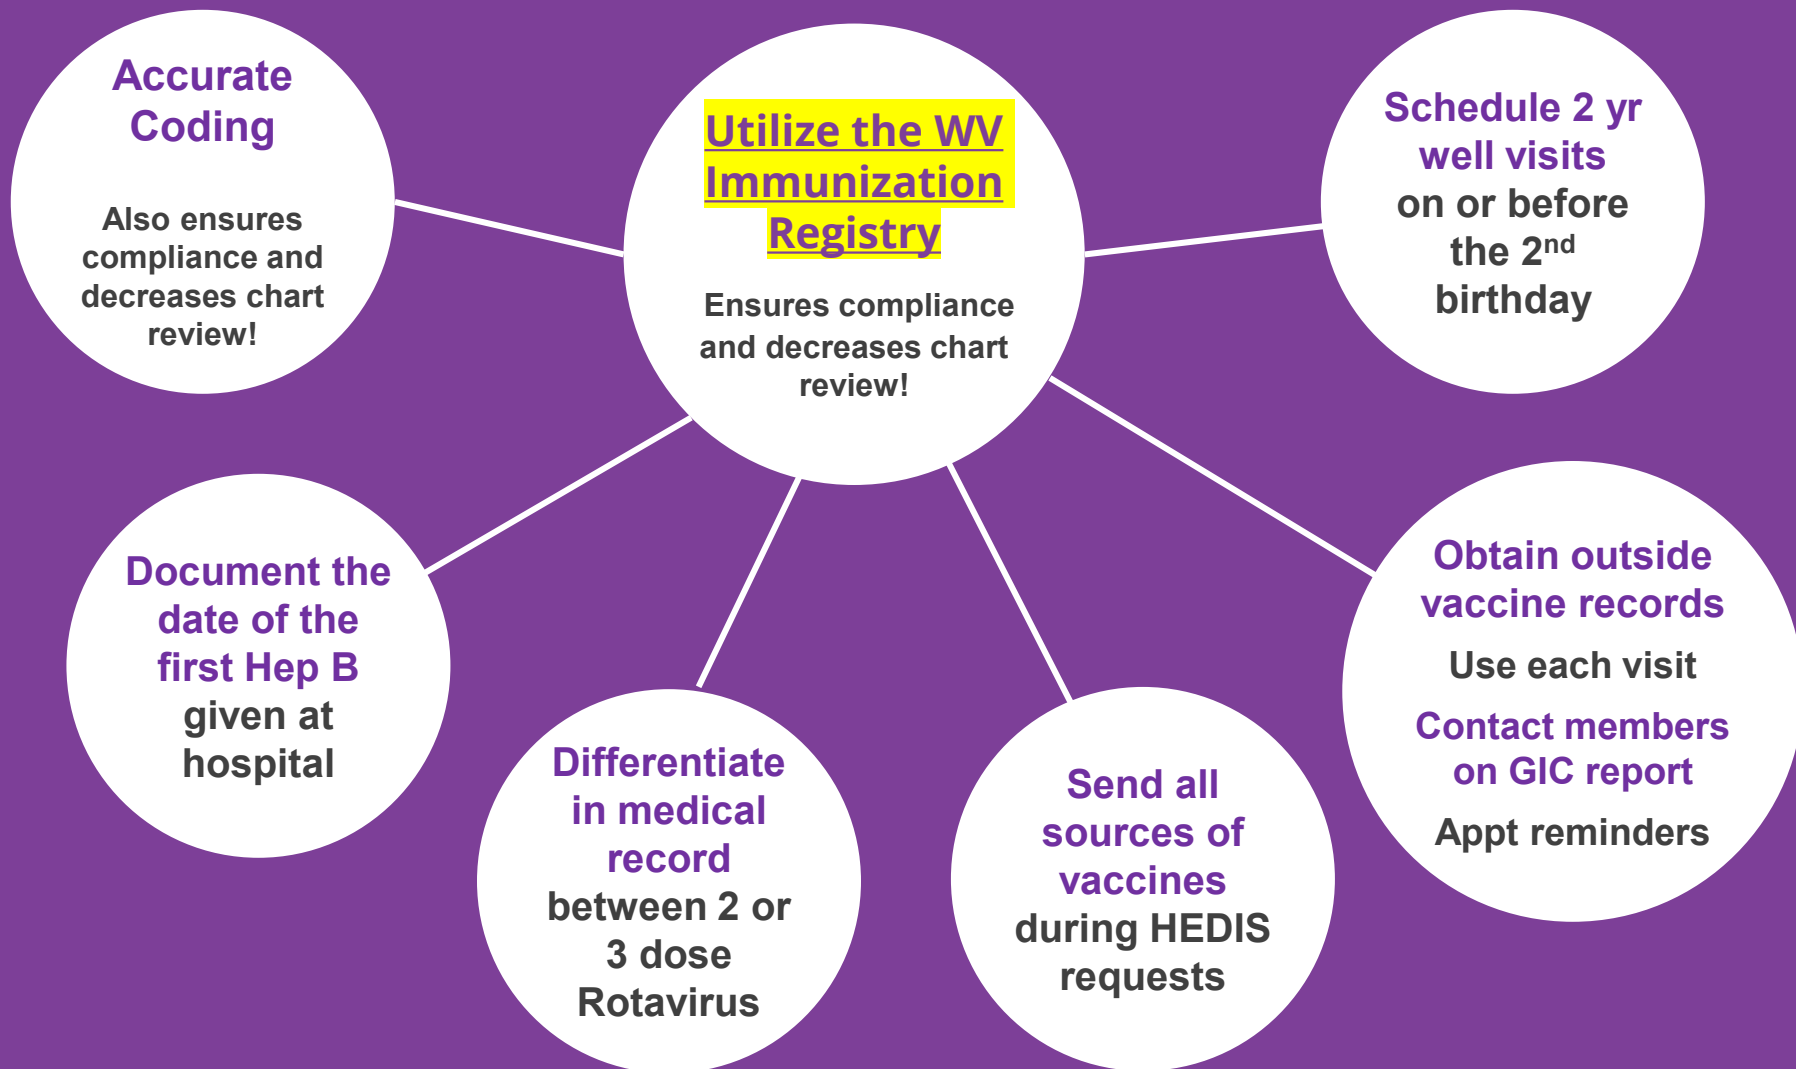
Accurate Coding

Also ensures compliance and decreases chart review!

Utilize the WV Immunization Registry

Ensures compliance and decreases chart review!

Schedule 2 yr well visits on or before the 2$^{nd}$ birthday

Document the date of the first Hep B given at hospital

Differentiate in medical record between 2 or 3 dose Rotavirus

Send all sources of vaccines during HEDIS requests

Obtain outside vaccine records

Use each visit

Contact members on GIC report

Appt reminders